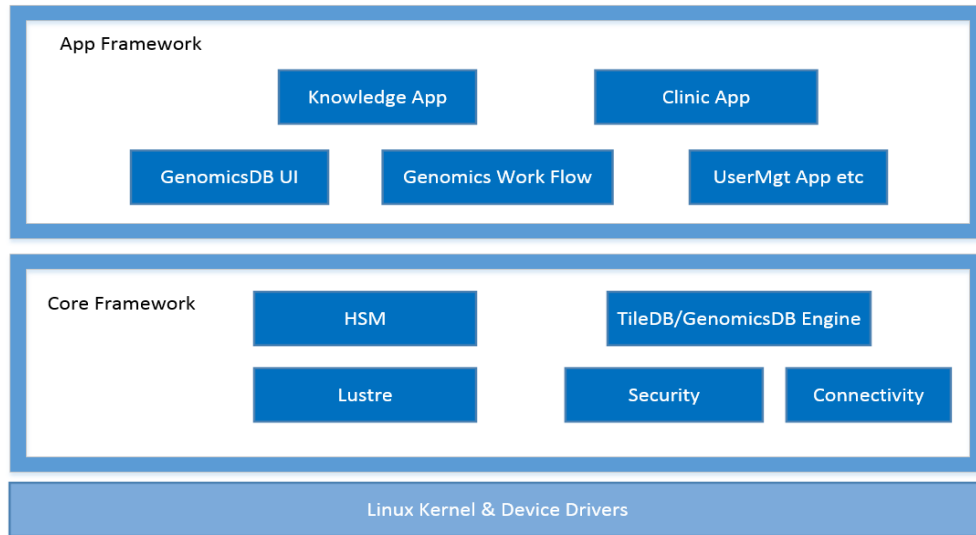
App Framework

Knowledge App

Clinic App

GenomicsDB UI

Genomics Work Flow

UserMgt App etc

Core Framework

HSM

TileDB/GenomicsDB Engine

Lustre

Security

Connectivity

Linux Kernel & Device Drivers